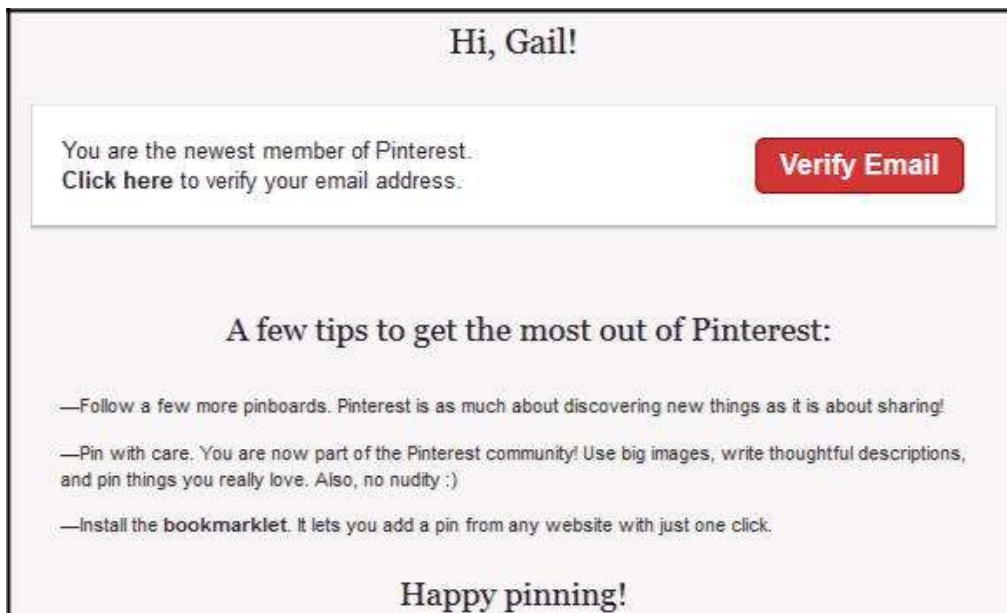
Hi, Gail!

You are the newest member of Pinterest.
Click here to verify your email address.

Verify Email

A few tips to get the most out of Pinterest:

—Follow a few more pinboards. Pinterest is as much about discovering new things as it is about sharing!

—Pin with care. You are now part of the Pinterest community! Use big images, write thoughtful descriptions, and pin things you really love. Also, no nudity :)

—Install the bookmarklet. It lets you add a pin from any website with just one click.

Happy pinning!